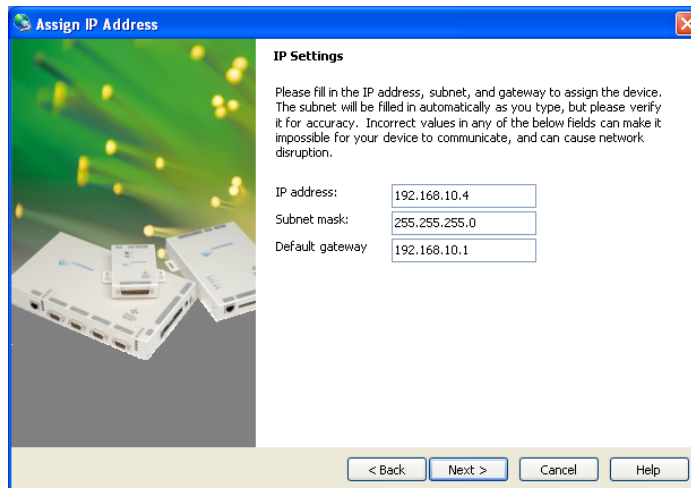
Assign IP Address

IP Settings

Please fill in the IP address, subnet, and gateway to assign the device. The subnet will be filled in automatically as you type, but please verify it for accuracy. Incorrect values in any of the below fields can make it impossible for your device to communicate, and can cause network disruption.

IP address: 192.168.10.4
Subnet mask: 255.255.255.0
Default gateway 192.168.10.1

< Back
Next >
Cancel
Help